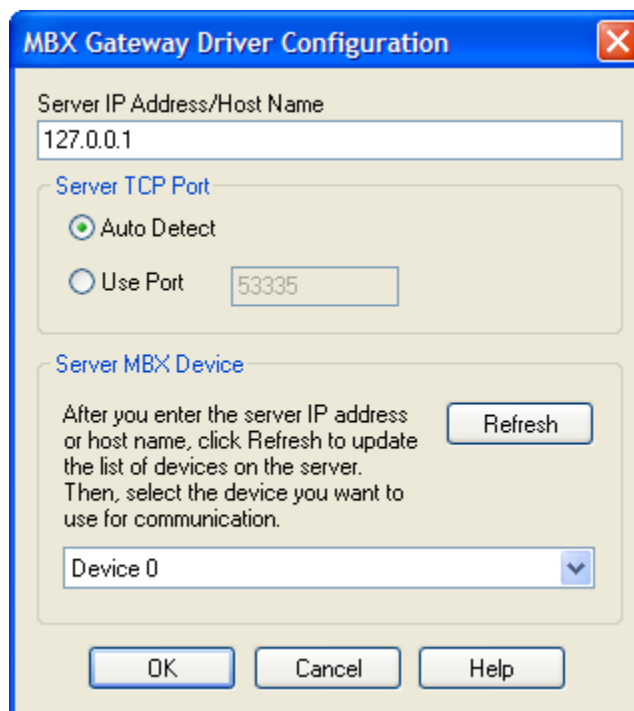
MBX Gateway Driver Configuration

Server IP Address/Host Name

127.0.0.1

Server TCP Port

Auto Detect

Use Port

53335

Server MBX Device

After you enter the server IP address or host name, click Refresh to update the list of devices on the server. Then, select the device you want to use for communication.

Refresh

Device 0

OK

Cancel

Help